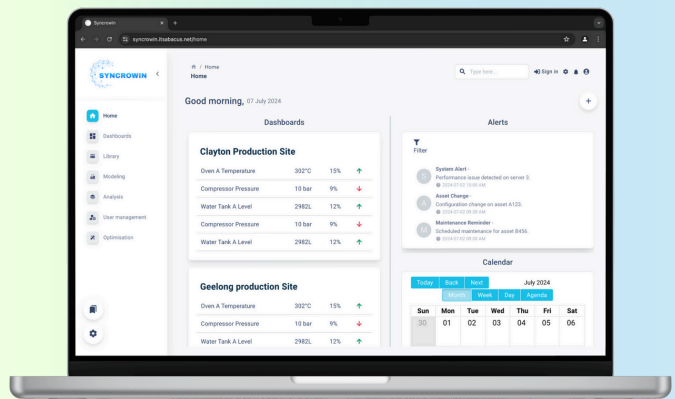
Syncrowin
syncrowin.itsabacus.net/home

SYNCROWIN

Home
Dashboards
Library
Modeling
Analysis
User management
Optimisation

Home / Home
Home

Type here...
Sign in

Good morning, 07 July 2024

Dashboards

Clayton Production Site

| Oven A Temperature | 302°C | 15% | ↑ |
|---|---|---|---|
| Compressor Pressure | 10 bar | 9% | ↓ |
| Water Tank A Level | 2982L | 12% | ↑ |
| Compressor Pressure | 10 bar | 9% | ↓ |
| Water Tank A Level | 2982L | 12% | ↑ |

Geelong production Site

| Oven A Temperature | 302°C | 15% | ↑ |
|---|---|---|---|
| Compressor Pressure | 10 bar | 9% | ↓ |
| Water Tank A Level | 2982L | 12% | ↑ |

Alerts

Filter

S
System Alert -
Performance issue detected on server 3.
2024-07-02 10:00 AM

A
Asset Change -
Configuration change on asset A123.
2024-07-02 09:30 AM

M
Maintenance Reminder -
Scheduled maintenance for asset B456.
2024-07-02 09:00 AM

Calendar

Today Back Next
July 2024
Month Week Day Agenda

| Sun | Mon | Tue | Wed | Thu | Fri | Sat |
|---|---|---|---|---|---|---|
| 30 | 01 | 02 | 03 | 04 | 05 | 06 |